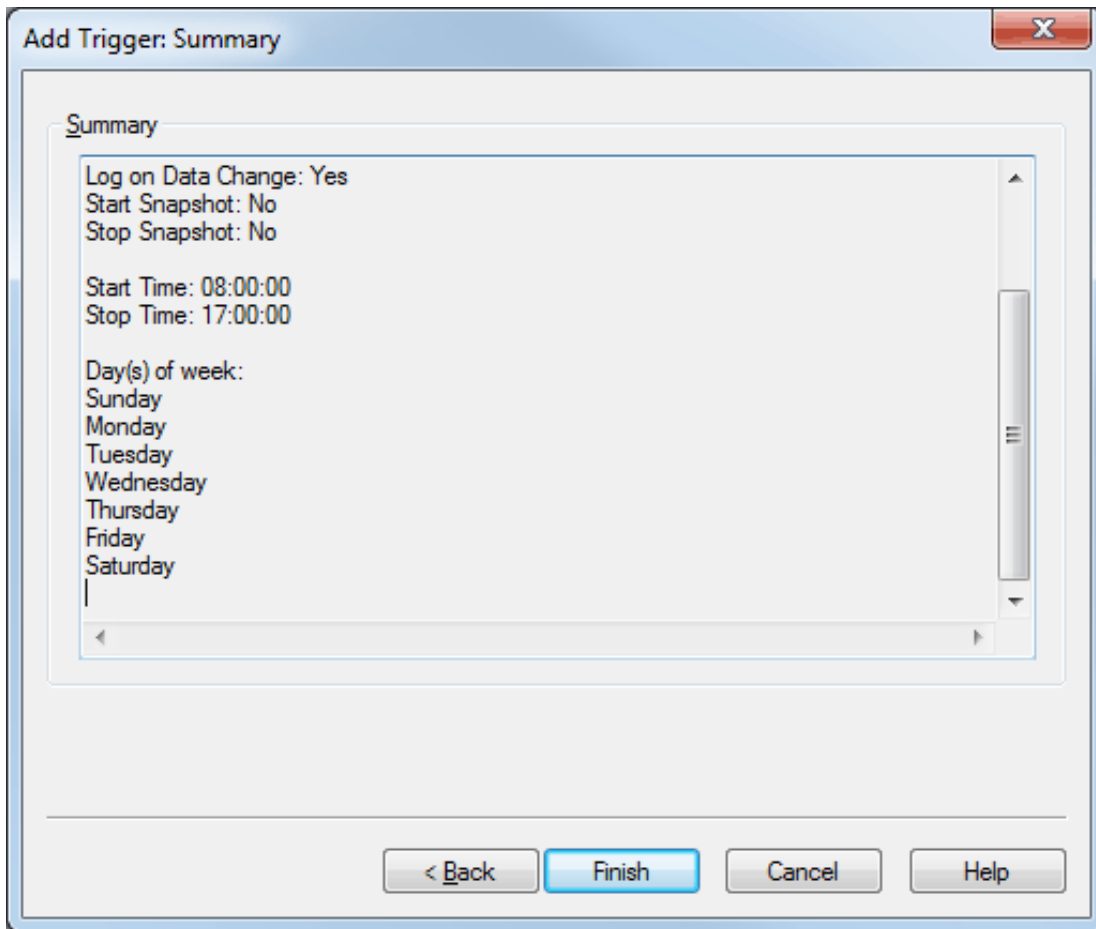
Add Trigger: Summary

Summary

Log on Data Change: Yes
Start Snapshot: No
Stop Snapshot: No

Start Time: 08:00:00
Stop Time: 17:00:00

Day(s) of week:
Sunday
Monday
Tuesday
Wednesday
Thursday
Friday
Saturday

< Back
Finish
Cancel
Help